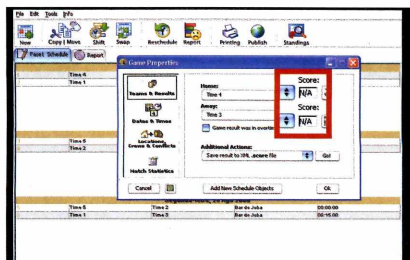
File Edit Tools Info

New Copy | Move Shift Swap Reschedule Report Printing Publish Standings

Event Schedule Report

Game Properties

Time 4
Time 1

Teams & Results

Dates & Times

Locations, Crews & Conflicts

Match Statistics

Home:
Time 4

Away:
Time 3

Game result was in overtime

Score:
N/A

Score:
N/A

Additional Actions:
Save result to XML score file

Go!

Cancel

Add New Schedule Objects

Ok

Time 6
Time 2

Time 5 | Time 3 | Bar do Juka | 00:00:00
Time 1 | Time 2 | Bar do Juka | 00:15:00